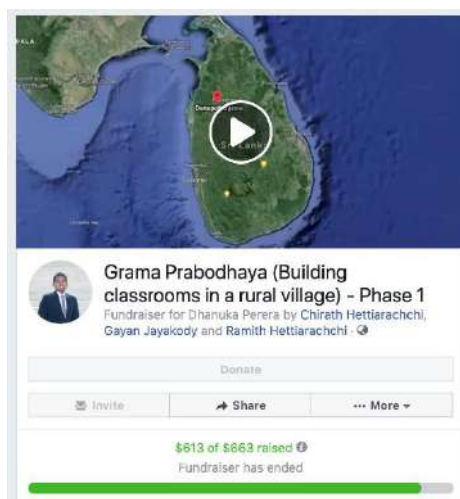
Grama Prabodhaya (Building classrooms in a rural village) - Phase 1

Fundraiser for Dhanuka Perera by Chirath Hettiarachchi, Gayan Jayakody and Ramith Hettiarachchi ·

Donate

Invite

Share

··· More

$613 of $663 raised

Fundraiser has ended